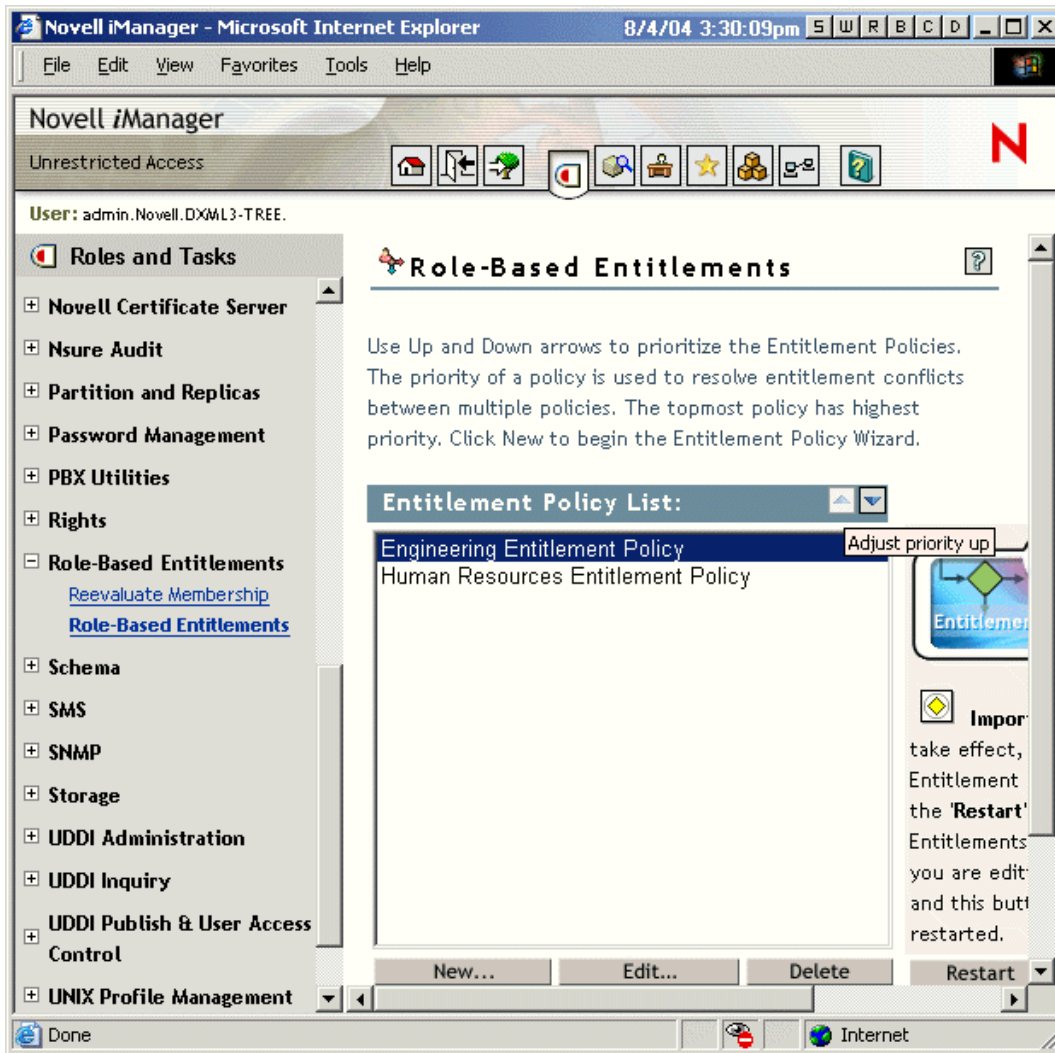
Novell iManager - Microsoft Internet Explorer 8/4/04 3:30:09pm S W R B C D

File Edit View Favorites Tools Help

Novell iManager

Unrestricted Access

N

User: admin.Novell.DXML3-TREE.

Roles and Tasks

⊞ Novell Certificate Server

⊞ Nsure Audit

⊞ Partition and Replicas

⊞ Password Management

⊞ PBX Utilities

⊞ Rights

⊟ Role-Based Entitlements

Reevaluate Membership

Role-Based Entitlements

⊞ Schema

⊞ SMS

⊞ SNMP

⊞ Storage

⊞ UDDI Administration

⊞ UDDI Inquiry

⊞ UDDI Publish & User Access Control

⊞ UNIX Profile Management

Role-Based Entitlements

Use Up and Down arrows to prioritize the Entitlement Policies. The priority of a policy is used to resolve entitlement conflicts between multiple policies. The topmost policy has highest priority. Click New to begin the Entitlement Policy Wizard.

Entitlement Policy List:

Adjust priority up

Engineering Entitlement Policy

Human Resources Entitlement Policy

Entitlemen

Impor

take effect,

Entitlement

the 'Restart'

Entitlements

you are edit

and this butt

restarted.

New... Edit... Delete Restart

Done Internet